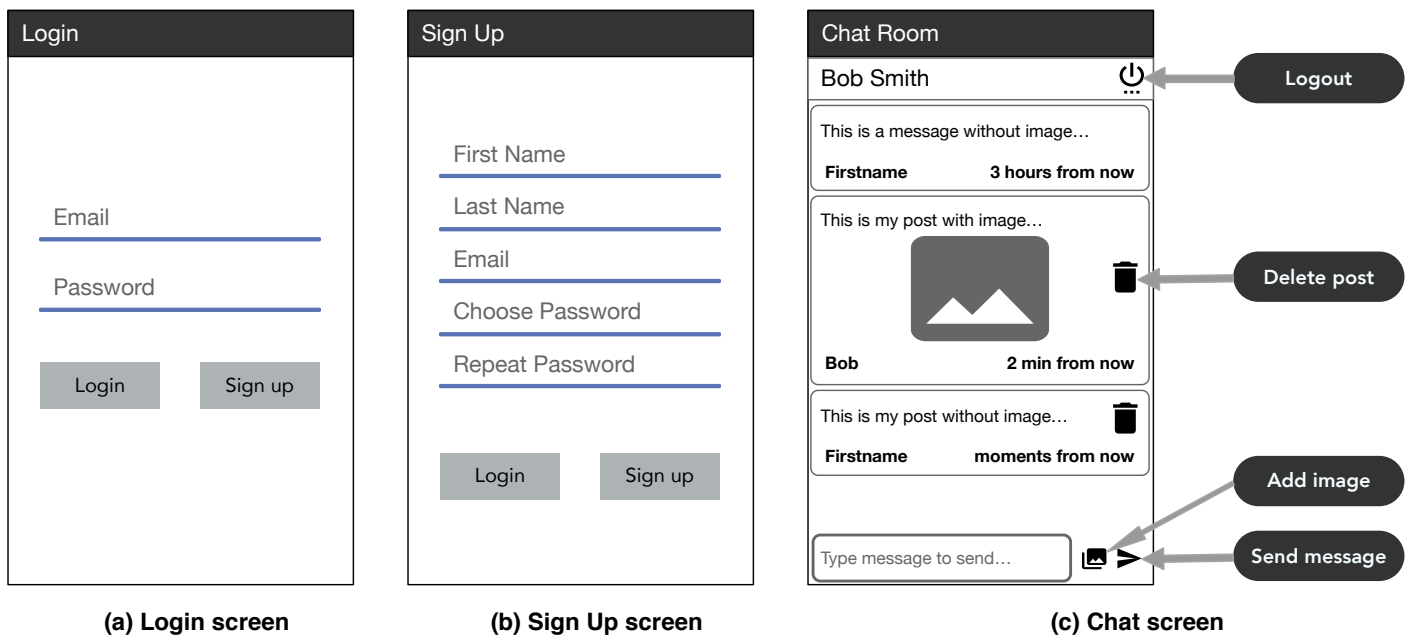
Login

Email

Password

Login Sign up

(a) Login screen

Sign Up

First Name

Last Name

Email

Choose Password

Repeat Password

Login Sign up

(b) Sign Up screen

Chat Room

Bob Smith

Logout

This is a message without image…

Firstname 3 hours from now

This is my post with image…

Delete post

Bob 2 min from now

This is my post without image…

Firstname moments from now

Add image

Type message to send…

Send message

(c) Chat screen